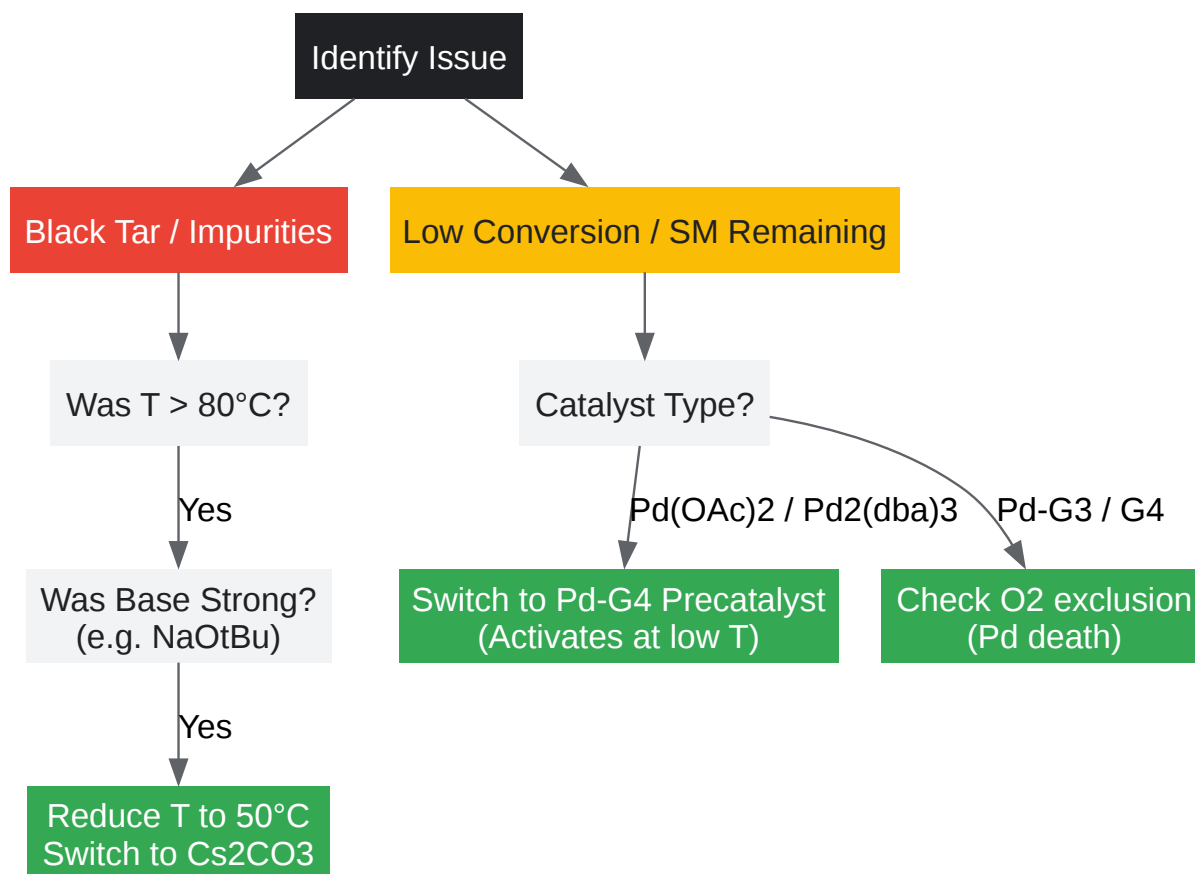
Identify Issue

Black Tar / Impurities

Low Conversion / SM Remaining

Was T > 80°C?

Catalyst Type?

Yes

Pd(OAc)2 / Pd2(dba)3

Pd-G3 / G4

Was Base Strong? (e.g. NaOtBu)

Switch to Pd-G4 Precatalyst (Activates at low T)

Check O2 exclusion (Pd death)

Yes

Reduce T to 50°C Switch to Cs2CO3